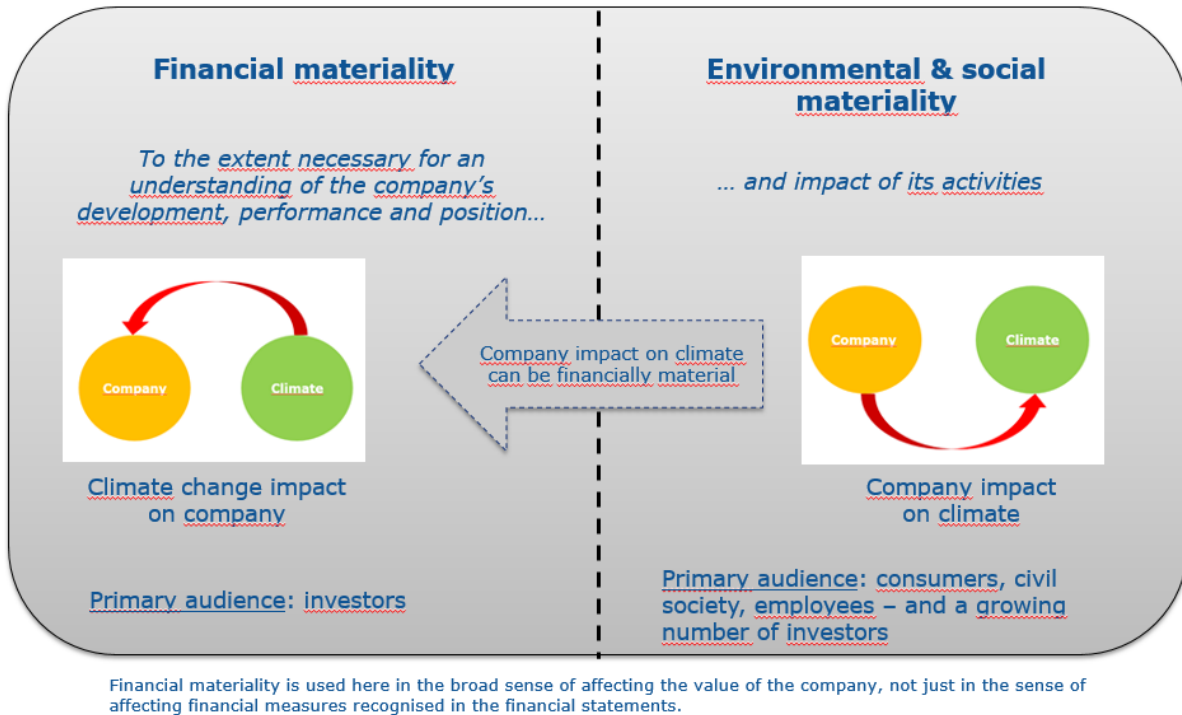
Financial materiality

To the extent necessary for an understanding of the company's development, performance and position…

Company

Climate

Climate change impact on company

Primary audience: investors

Company impact on climate can be financially material

Environmental & social materiality

… and impact of its activities

Company

Climate

Company impact on climate

Primary audience: consumers, civil society, employees – and a growing number of investors

Financial materiality is used here in the broad sense of affecting the value of the company, not just in the sense of affecting financial measures recognised in the financial statements.